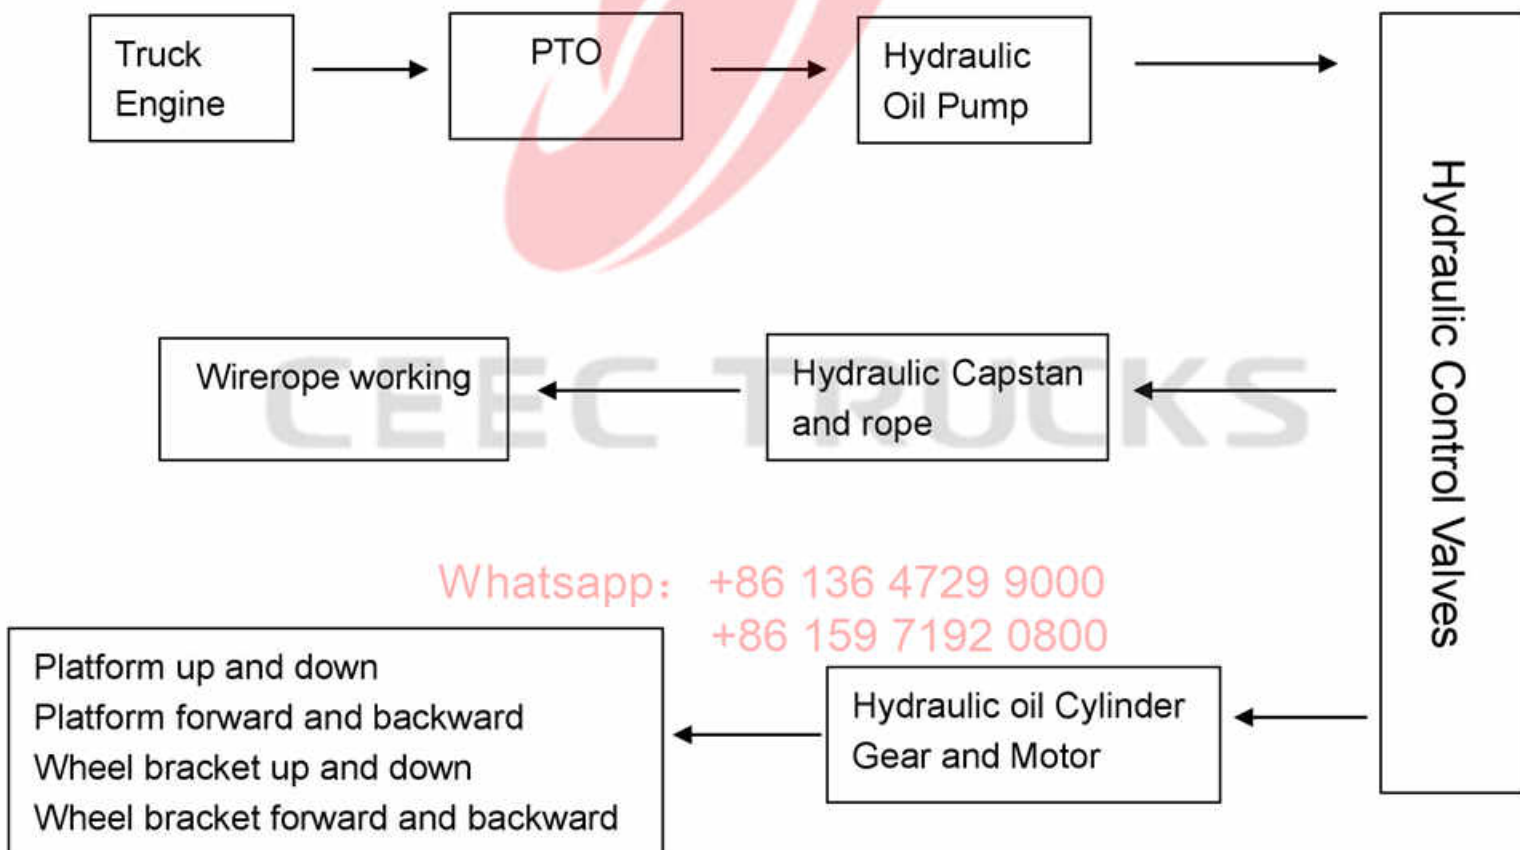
Truck Engine

PTO

Hydraulic Oil Pump

Hydraulic Control Valves

Wirerope working

Hydraulic Capstan and rope

CEEC TRUCKS

Whatsapp： +86 136 4729 9000
+86 159 7192 0800

Platform up and down
Platform forward and backward
Wheel bracket up and down
Wheel bracket forward and backward

Hydraulic oil Cylinder Gear and Motor